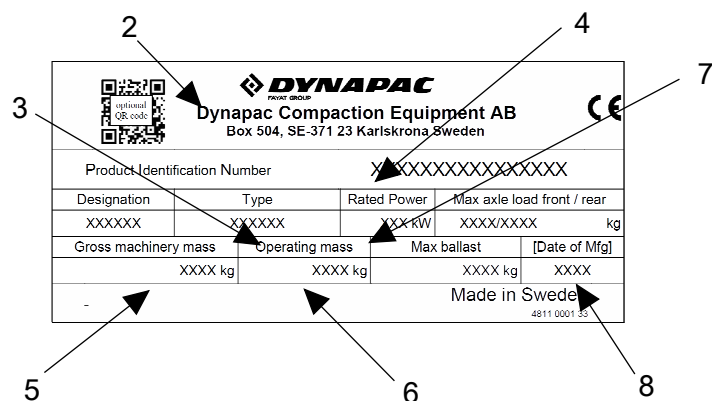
2

4

7

3

optional QR code

DYNAPAC
FAYAT GROUP

Dynapac Compaction Equipment AB
Box 504, SE-371 23 Karlskrona Sweden

CE

Product Identification Number XXXXXXXXXXXXXXXXX

| Designation | Type | Rated Power | Max axle load front / rear |
|---|---|---|---|
| XXXXXX | XXXXXX | XXX kW | XXXX/XXXX kg |

| Gross machinery mass | Operating mass | Max ballast | [Date of Mfg] |
|---|---|---|---|
| XXXX kg | XXXX kg | XXXX kg | XXXX |

-

Made in Sweden

4811 0001 33

5

6

8